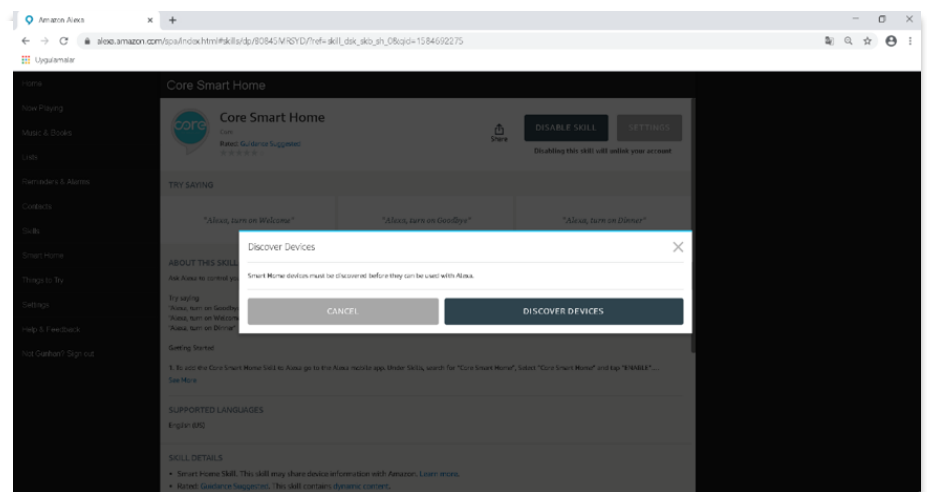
Amazon Alexa
×
+
alexa.amazon.com/spa/index.html#skills/dp/B0845MRSYD/?ref=skill_dsk_skb_sh_0&qid=1584692275
Uygulamalar

Home
Now Playing
Music & Books
Lists
Reminders & Alarms
Contacts
Skills
Smart Home
Things to Try
Settings
Help & Feedback
Not Gokhan? Sign out

Core Smart Home

core
Core Smart Home
Core
Rated: Guidance Suggested
Share
DISABLE SKILL
SETTINGS
Disabling this skill will unlink your account

TRY SAYING

"Alexa, turn on Welcome"
"Alexa, turn on Goodbye"
"Alexa, turn on Dinner"

ABOUT THIS SKILL
Ask Alexa to control yo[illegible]

Try saying
"Alexa, turn on Goodbye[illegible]
"Alexa, turn on Welcom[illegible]
"Alexa, turn on Dinner"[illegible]

Getting Started

1. To add the Core Smart Home Skill to Alexa go to the Alexa mobile app. Under Skills, search for "Core Smart Home", Select "Core Smart Home" and tap "ENABLE"...
See More

SUPPORTED LANGUAGES
English (US)

SKILL DETAILS
• Smart Home Skill. This skill may share device information with Amazon. Learn more.
• Rated: Guidance Suggested. This skill contains dynamic content.

Discover Devices
Smart Home devices must be discovered before they can be used with Alexa.
CANCEL
DISCOVER DEVICES